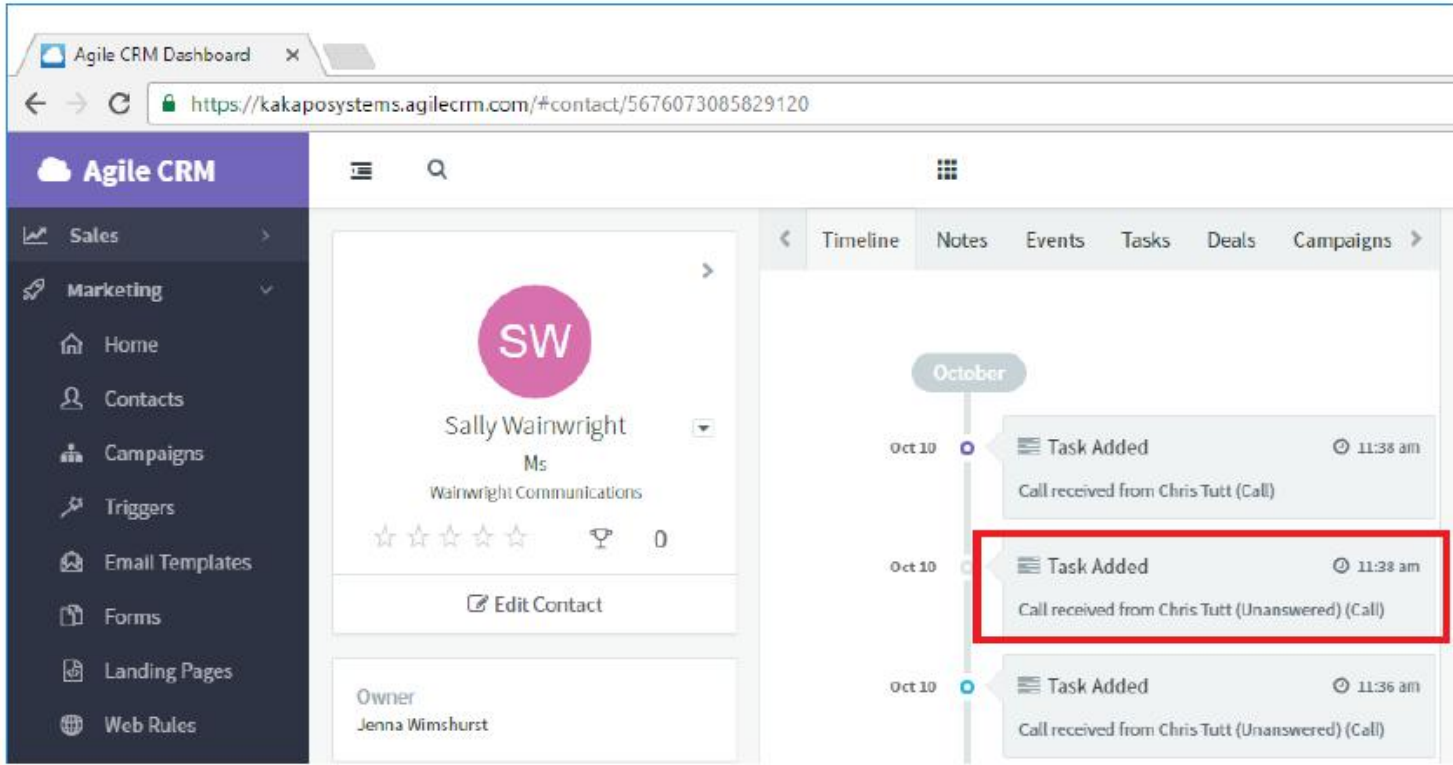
Agile CRM Dashboard ×

https://kakaposystems.agilecrm.com/#contact/5676073085829120

Agile CRM

Sales

Marketing

Home

Contacts

Campaigns

Triggers

Email Templates

Forms

Landing Pages

Web Rules

SW

Sally Wainwright

Ms

Wainwright Communications

0

Edit Contact

Owner

Jenna Wimshurst

Timeline Notes Events Tasks Deals Campaigns

October

Oct 10

Task Added

11:38 am

Call received from Chris Tutt (Call)

Oct 10

Task Added

11:38 am

Call received from Chris Tutt (Unanswered) (Call)

Oct 10

Task Added

11:36 am

Call received from Chris Tutt (Unanswered) (Call)